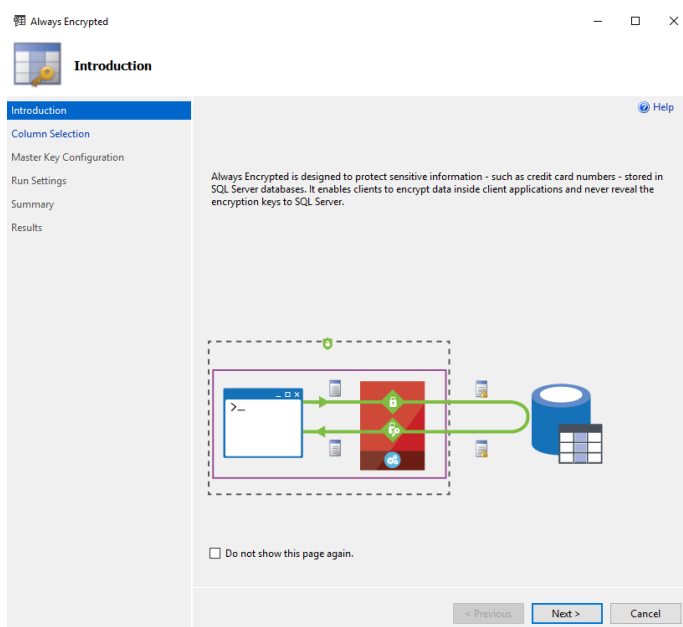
Always Encrypted

Introduction

Introduction
Column Selection
Master Key Configuration
Run Settings
Summary
Results

Help

Always Encrypted is designed to protect sensitive information - such as credit card numbers - stored in SQL Server databases. It enables clients to encrypt data inside client applications and never reveal the encryption keys to SQL Server.

>_

Do not show this page again.

< Previous
Next >
Cancel